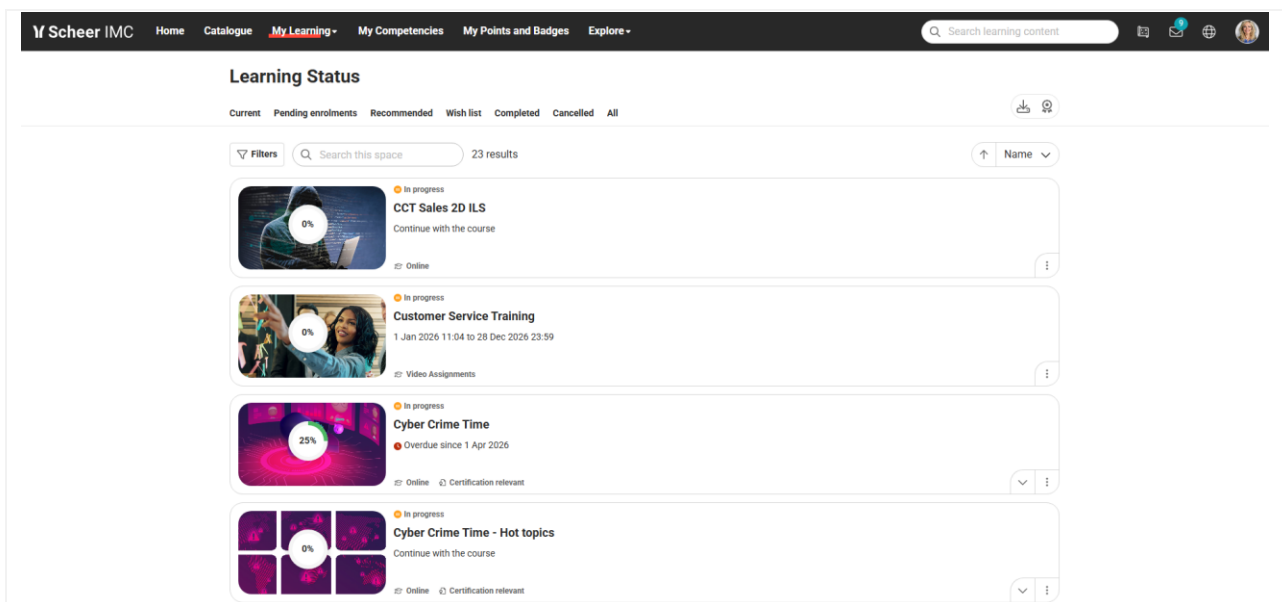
Scheer IMC Home Catalogue My Learning My Competencies My Points and Badges Explore

Search learning content

9

Learning Status

Current Pending enrolments Recommended Wish list Completed Cancelled All

Filters Search this space 23 results

Name

0%
In progress
CCT Sales 2D ILS
Continue with the course
Online

0%
In progress
Customer Service Training
1 Jan 2026 11:04 to 28 Dec 2026 23:59
Video Assignments

25%
In progress
Cyber Crime Time
Overdue since 1 Apr 2026
Online Certification relevant

0%
In progress
Cyber Crime Time - Hot topics
Continue with the course
Online Certification relevant